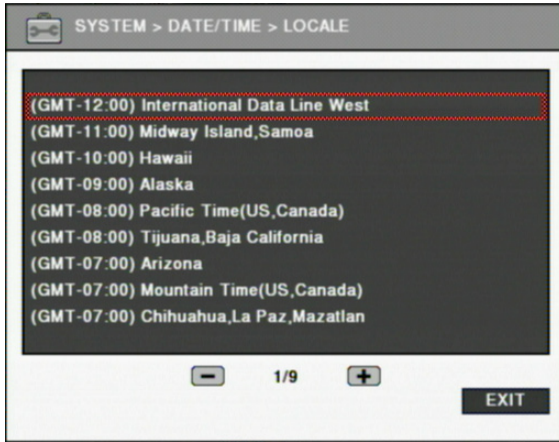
SYSTEM > DATE/TIME > LOCALE

(GMT-12:00) International Data Line West
(GMT-11:00) Midway Island,Samoa
(GMT-10:00) Hawaii
(GMT-09:00) Alaska
(GMT-08:00) Pacific Time(US,Canada)
(GMT-08:00) Tijuana,Baja California
(GMT-07:00) Arizona
(GMT-07:00) Mountain Time(US,Canada)
(GMT-07:00) Chihuahua,La Paz,Mazatlan

− 1/9 +

EXIT